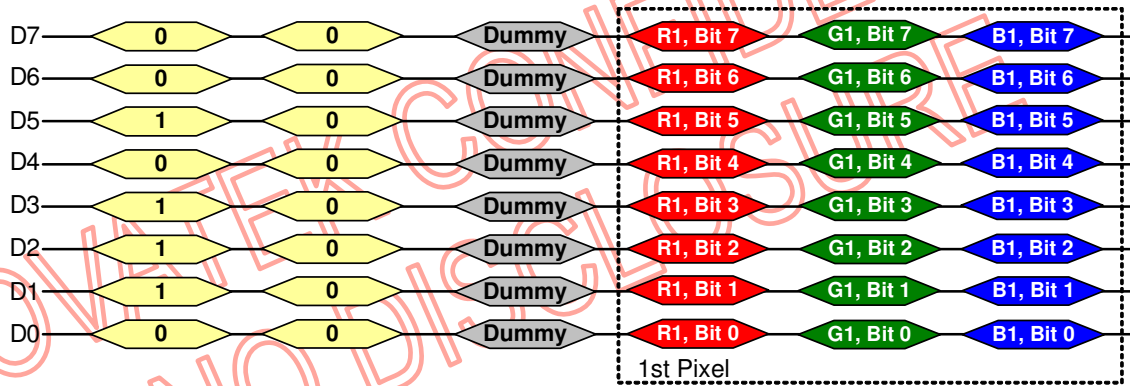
D7 0 0 Dummy R1, Bit 7 G1, Bit 7 B1, Bit 7
D6 0 0 Dummy R1, Bit 6 G1, Bit 6 B1, Bit 6
D5 1 0 Dummy R1, Bit 5 G1, Bit 5 B1, Bit 5
D4 0 0 Dummy R1, Bit 4 G1, Bit 4 B1, Bit 4
D3 1 0 Dummy R1, Bit 3 G1, Bit 3 B1, Bit 3
D2 1 0 Dummy R1, Bit 2 G1, Bit 2 B1, Bit 2
D1 1 0 Dummy R1, Bit 1 G1, Bit 1 B1, Bit 1
D0 0 0 Dummy R1, Bit 0 G1, Bit 0 B1, Bit 0

1st Pixel

OVATEK CONFIDENTIAL
NO DISCLOSURE